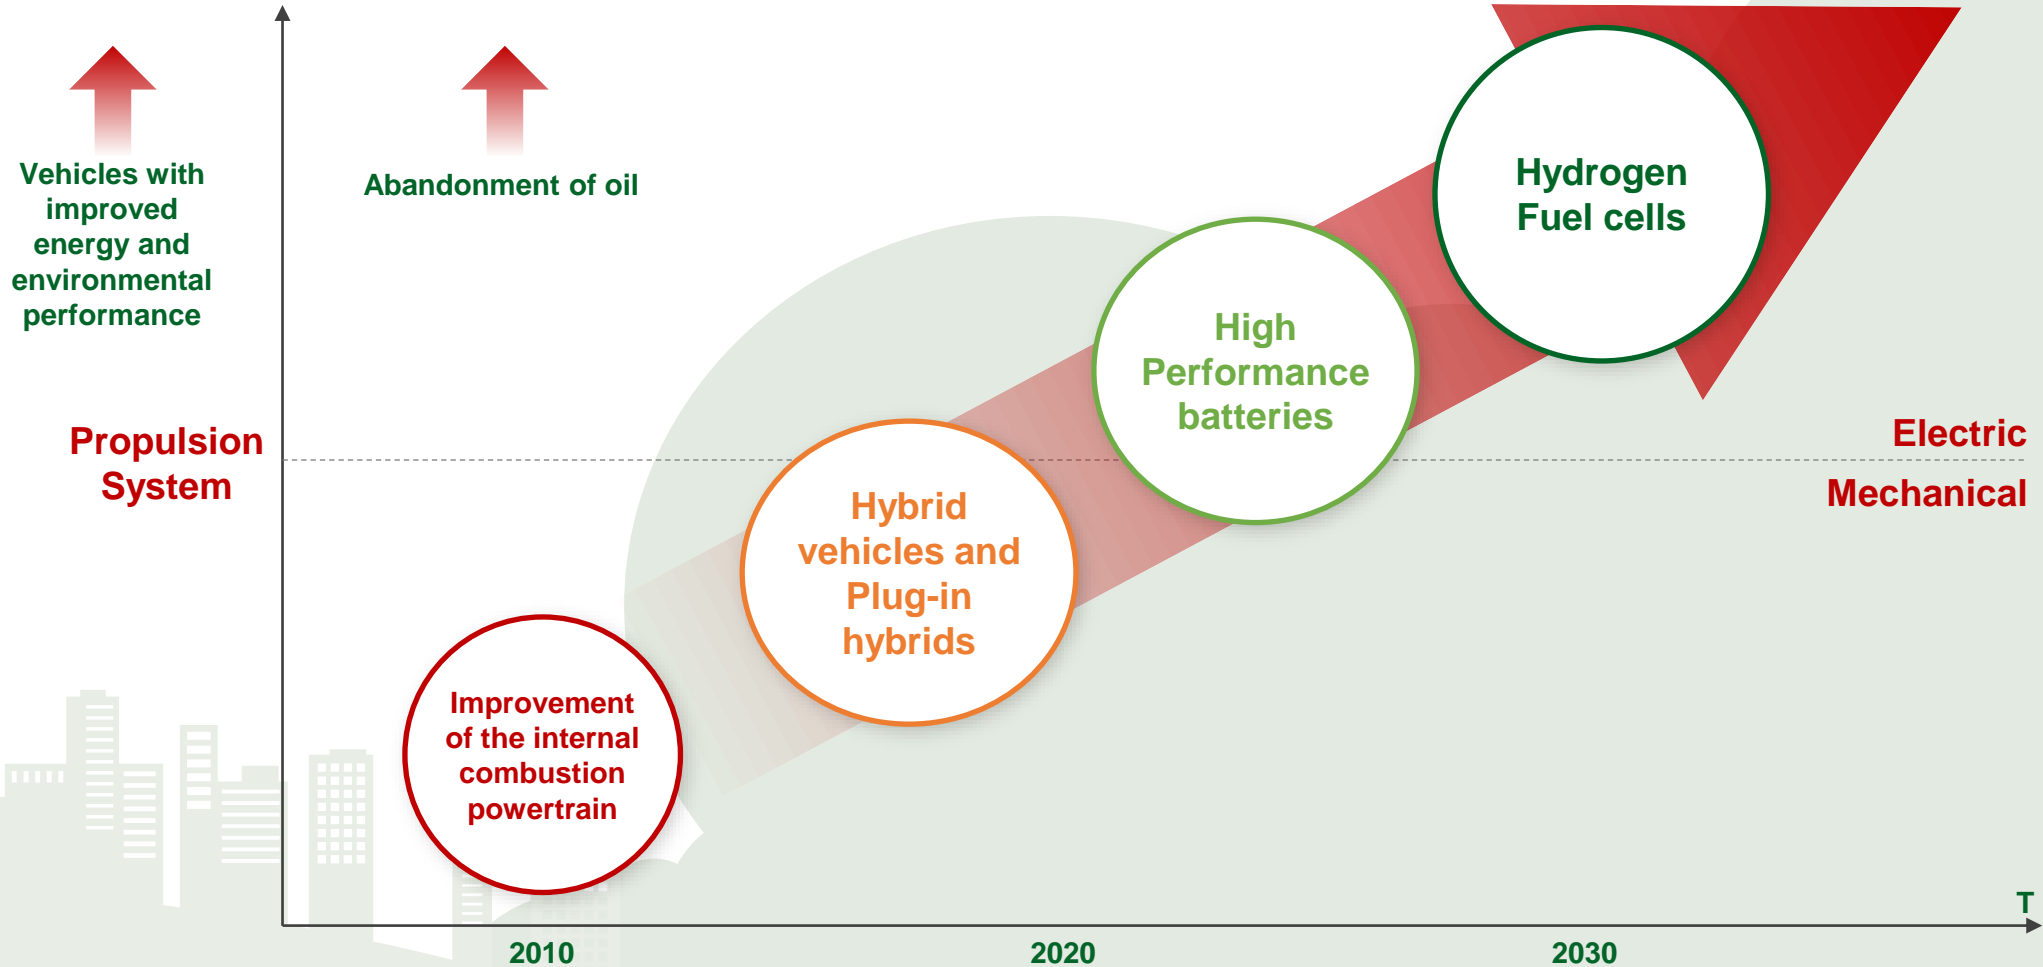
Vehicles with improved energy and environmental performance

Abandonment of oil

Propulsion System

Hydrogen Fuel cells

High Performance batteries

Electric

Mechanical

Hybrid vehicles and Plug-in hybrids

Improvement of the internal combustion powertrain

T

2010

2020

2030